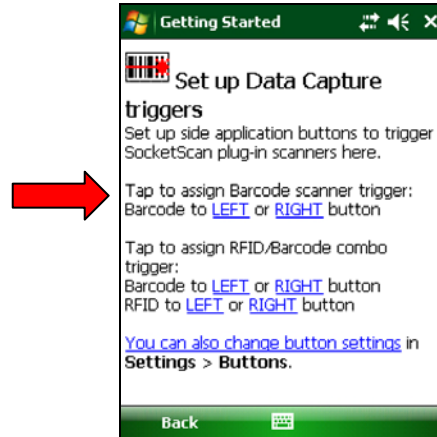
Getting Started

Set up Data Capture triggers

Set up side application buttons to trigger SocketScan plug-in scanners here.

Tap to assign Barcode scanner trigger:
Barcode to LEFT or RIGHT button

Tap to assign RFID/Barcode combo trigger:
Barcode to LEFT or RIGHT button
RFID to LEFT or RIGHT button

You can also change button settings in Settings > Buttons.

Back